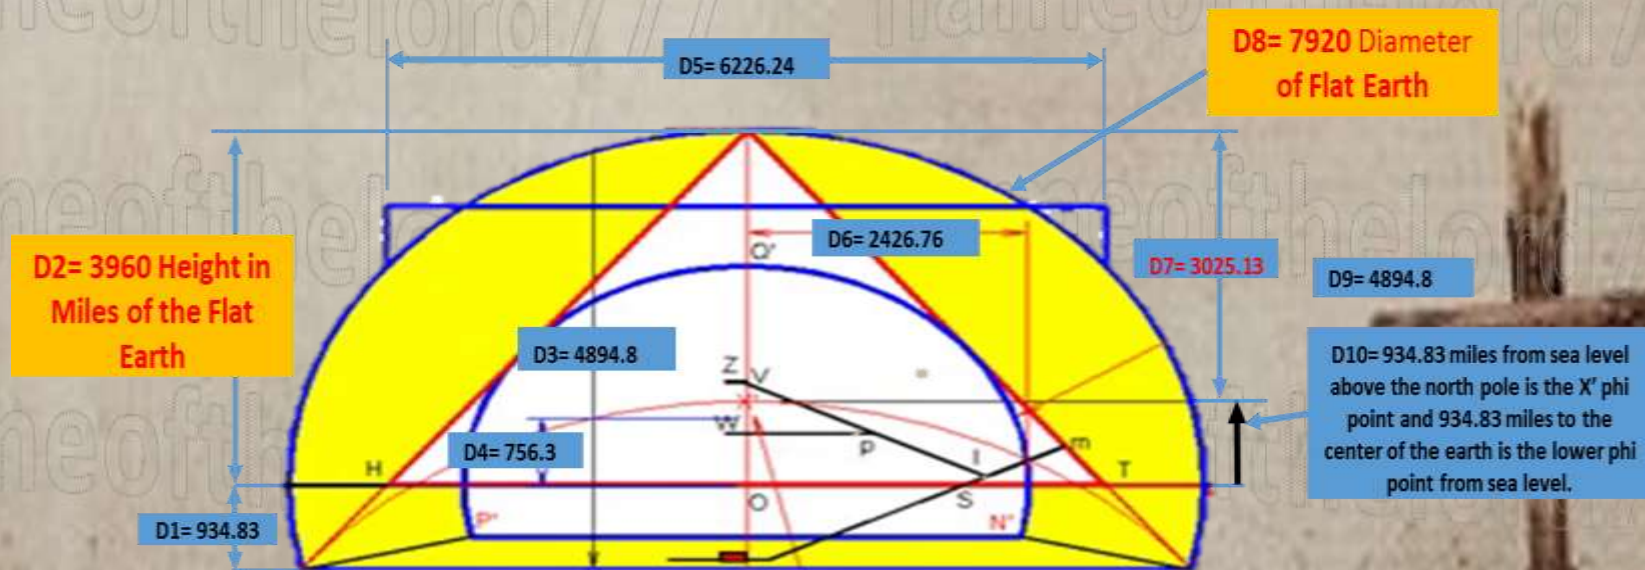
D5= 6226.24

D8= 7920 Diameter of Flat Earth

D2= 3960 Height in Miles of the Flat Earth

D6= 2426.76

Q'

D7= 3025.13

D9= 4894.8

D3= 4894.8

Z V

X'

W

P

D4= 756.3

H

I

m

T

O

S

P'

N'

D1= 934.83

D10= 934.83 miles from sea level above the north pole is the X' phi point and 934.83 miles to the center of the earth is the lower phi point from sea level.